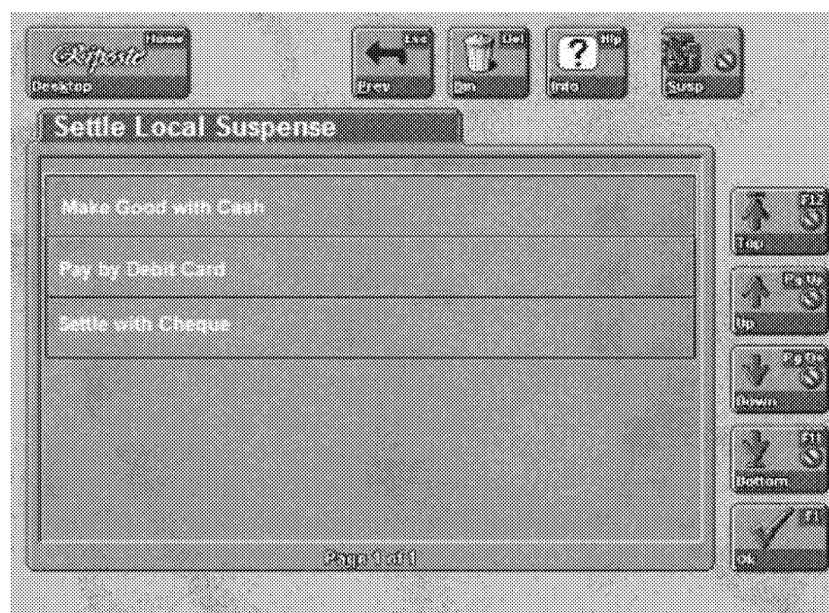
Riposte Home
Desktop

Esc
Prev

Del
Can

Hlp
Info

Susp

Settle Local Suspense

Make Good with Cash

Pay by Debit Card

Settle with Cheque

F12
Top

Pg Up
Up

Pg Dn
Down

F11
Bottom

F1
Ok

Page 1 of 1